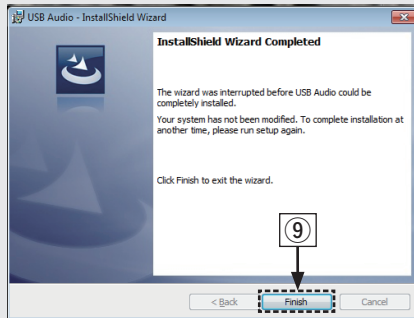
USB Audio - InstallShield Wizard

InstallShield Wizard Completed

The wizard was interrupted before USB Audio could be completely installed.

Your system has not been modified. To complete installation at another time, please run setup again.

Click Finish to exit the wizard.

⑨

< Back Finish Cancel